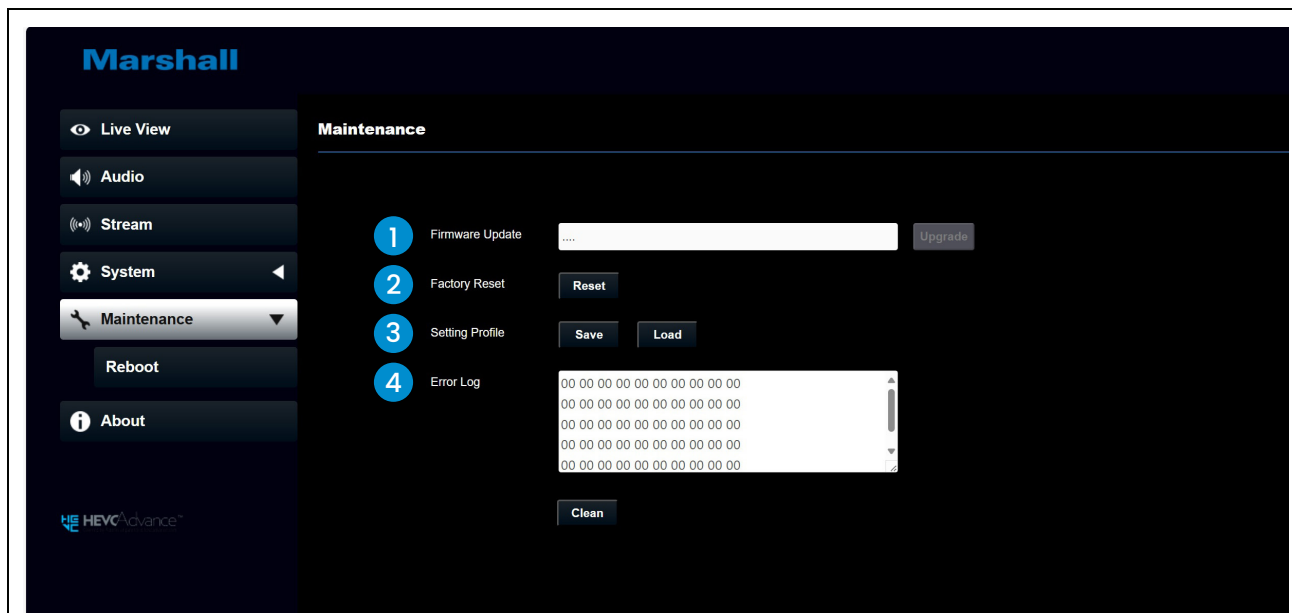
Marshall

Live View
Audio
Stream
System
Maintenance
Reboot
About

HEVCAdvance™

Maintenance

1 Firmware Update .... Upgrade
2 Factory Reset Reset
3 Setting Profile Save Load
4 Error Log
00 00 00 00 00 00 00 00 00 00
00 00 00 00 00 00 00 00 00 00
00 00 00 00 00 00 00 00 00 00
00 00 00 00 00 00 00 00 00 00
00 00 00 00 00 00 00 00 00 00

Clean